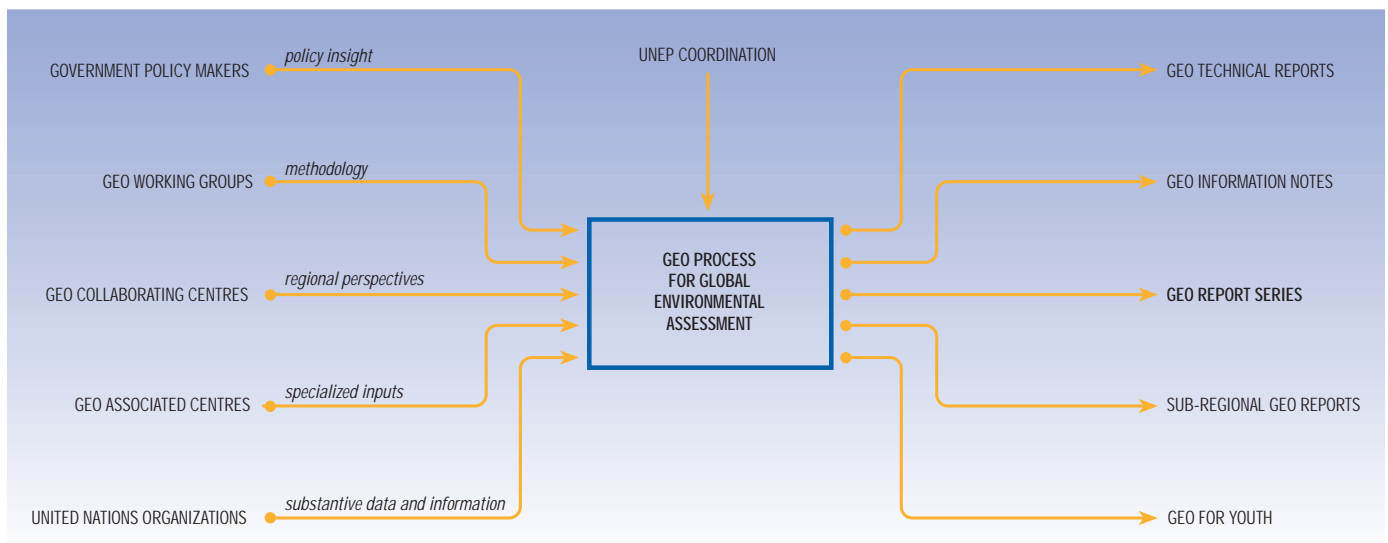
GOVERNMENT POLICY MAKERS
policy insight

UNEP COORDINATION

GEO TECHNICAL REPORTS

GEO WORKING GROUPS
methodology

GEO INFORMATION NOTES

GEO COLLABORATING CENTRES
regional perspectives

GEO PROCESS FOR GLOBAL ENVIRONMENTAL ASSESSMENT

GEO REPORT SERIES

GEO ASSOCIATED CENTRES
specialized inputs

SUB-REGIONAL GEO REPORTS

UNITED NATIONS ORGANIZATIONS
substantive data and information

GEO FOR YOUTH